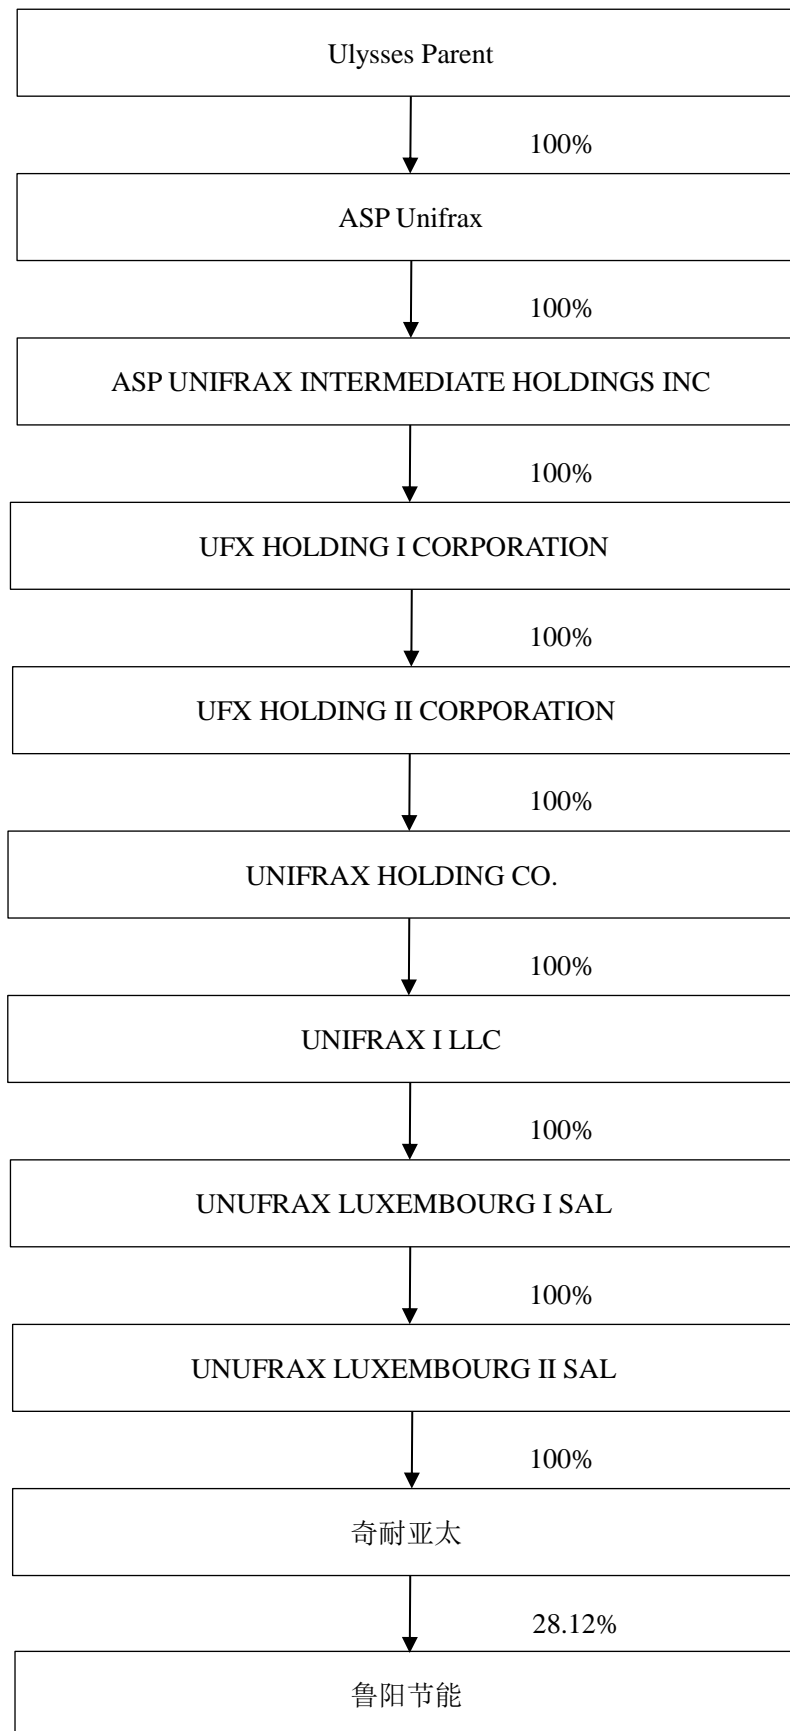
Ulysses Parent

100%

ASP Unifrax

100%

ASP UNIFRAX INTERMEDIATE HOLDINGS INC

100%

UFX HOLDING I CORPORATION

100%

UFX HOLDING II CORPORATION

100%

UNIFRAX HOLDING CO.

100%

UNIFRAX I LLC

100%

UNUFRAX LUXEMBOURG I SAL

100%

UNUFRAX LUXEMBOURG II SAL

100%

奇耐亚太

28.12%

鲁阳节能